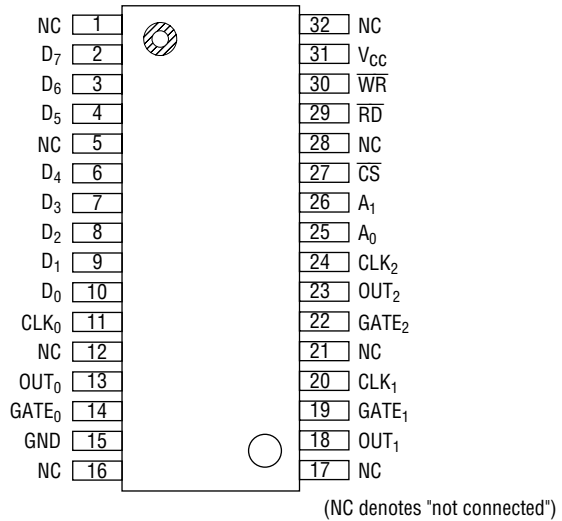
NC 1
$D_7$ 2
$D_6$ 3
$D_5$ 4
NC 5
$D_4$ 6
$D_3$ 7
$D_2$ 8
$D_1$ 9
$D_0$ 10
$CLK_0$ 11
NC 12
$OUT_0$ 13
$GATE_0$ 14
GND 15
NC 16

32 NC
31 $V_{CC}$
30 $\overline{WR}$
29 $\overline{RD}$
28 NC
27 $\overline{CS}$
26 $A_1$
25 $A_0$
24 $CLK_2$
23 $OUT_2$
22 $GATE_2$
21 NC
20 $CLK_1$
19 $GATE_1$
18 $OUT_1$
17 NC

(NC denotes "not connected")